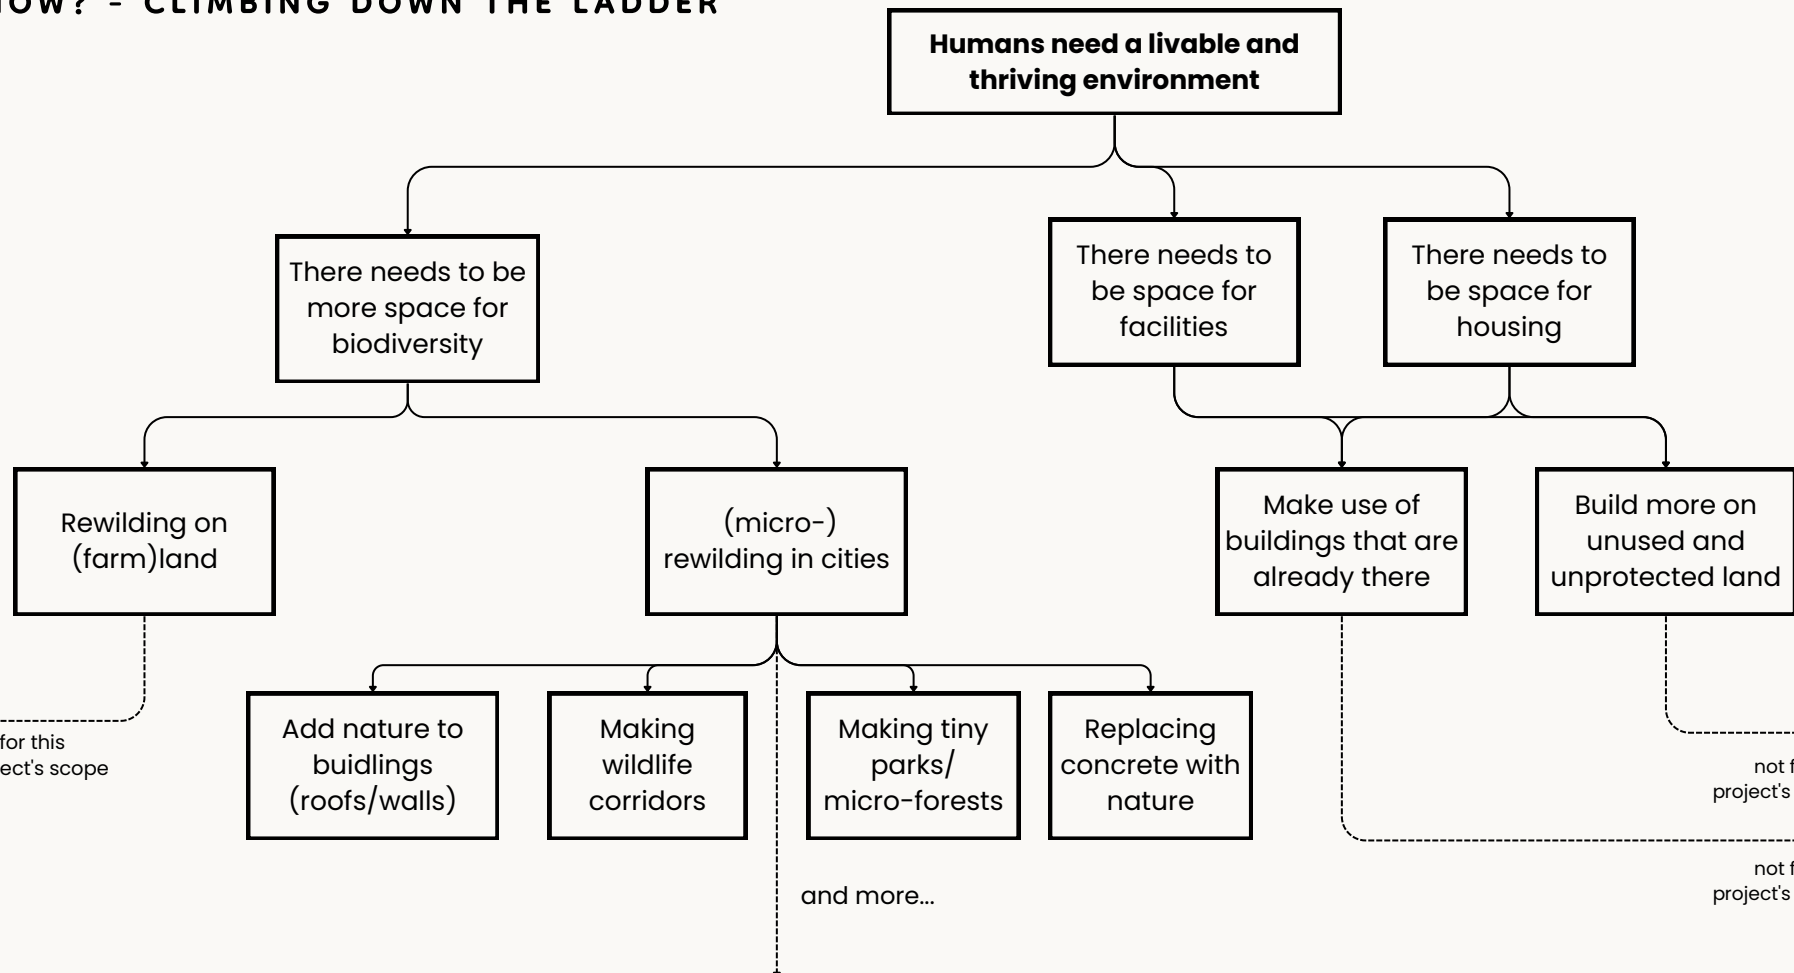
HOW? - CLIMBING DOWN THE LADDER

Humans need a livable and thriving environment

There needs to be more space for biodiversity

There needs to be space for facilities

There needs to be space for housing

Rewilding on (farm)land

(micro-) rewilding in cities

Make use of buildings that are already there

Build more on unused and unprotected land

for this ect's scope

Add nature to buidlings (roofs/walls)

Making wildlife corridors

Making tiny parks/ micro-forests

Replacing concrete with nature

not f project's

not f project's

and more...